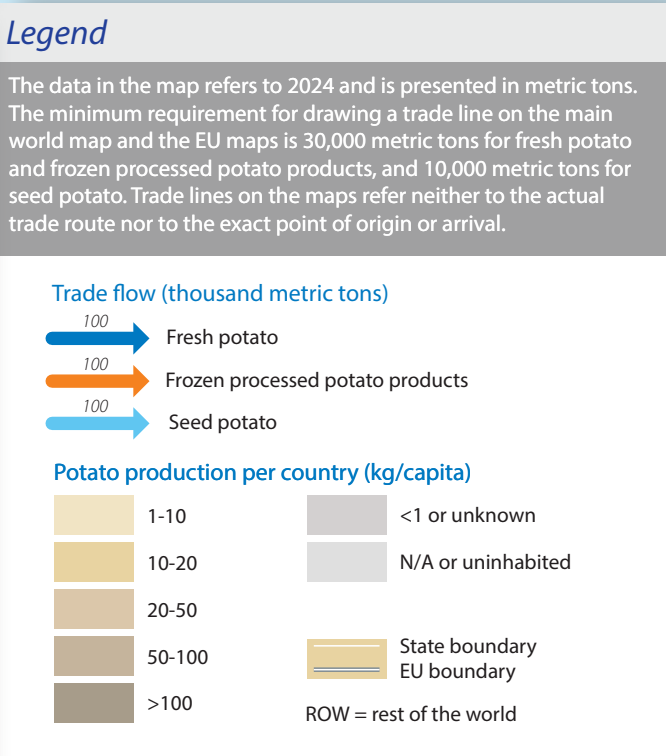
Legend

The data in the map refers to 2024 and is presented in metric tons. The minimum requirement for drawing a trade line on the main world map and the EU maps is 30,000 metric tons for fresh potato and frozen processed potato products, and 10,000 metric tons for seed potato. Trade lines on the maps refer neither to the actual trade route nor to the exact point of origin or arrival.

Trade flow (thousand metric tons)

100 Fresh potato

100 Frozen processed potato products

100 Seed potato

Potato production per country (kg/capita)

1-10

10-20

20-50

50-100

>100

<1 or unknown

N/A or uninhabited

State boundary
EU boundary

ROW = rest of the world